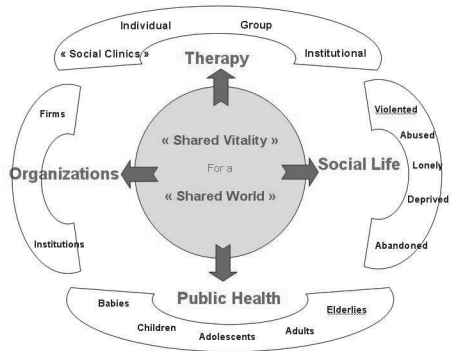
Individual
Group
« Social Clinics »
Institutional
Therapy

Firms
Organizations
Institutions

« Shared Vitality »
For a
« Shared World »

Violented
Abused
Social Life
Lonely
Deprived
Abandoned

Public Health
Babies
Children
Adolescents
Adults
Elderlies